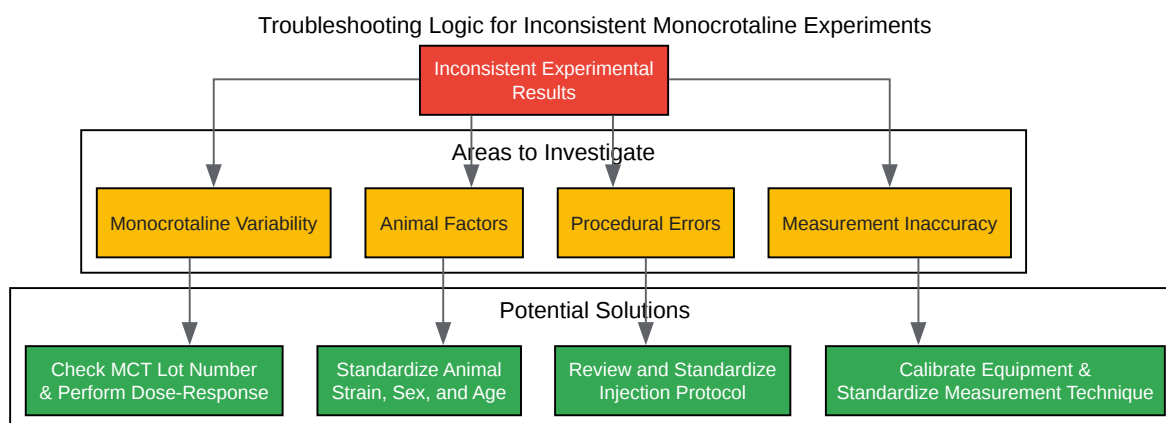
Troubleshooting Logic for Inconsistent Monocrotaline Experiments

Inconsistent Experimental Results

Areas to Investigate

Monocrotaline Variability

Animal Factors

Procedural Errors

Measurement Inaccuracy

Potential Solutions

Check MCT Lot Number & Perform Dose-Response

Standardize Animal Strain, Sex, and Age

Review and Standardize Injection Protocol

Calibrate Equipment & Standardize Measurement Technique